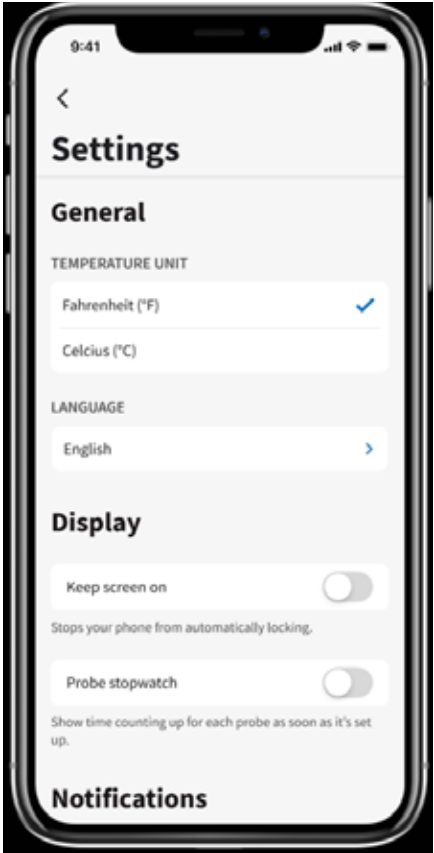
9:41

<

Settings

General

TEMPERATURE UNIT

Fahrenheit (°F)

Celcius (°C)

LANGUAGE

English

Display

Keep screen on

Stops your phone from automatically locking.

Probe stopwatch

Show time counting up for each probe as soon as it's set up.

Notifications